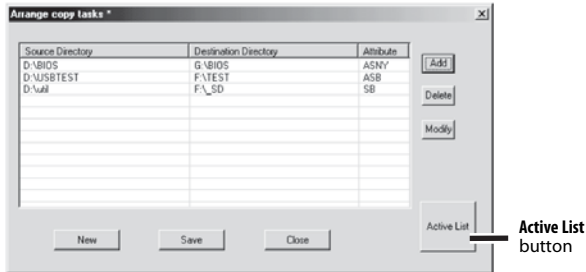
Arrange copy tasks *

| Source Directory | Destination Directory | Attribute |
|---|---|---|
| D:\BIOS | G:\BIOS | ASNY |
| D:\USBTEST | F:\TEST | ASB |
| D:\util | F:\_SD | SB |

Add

Delete

Modify

Active List

New

Save

Close

Active List button